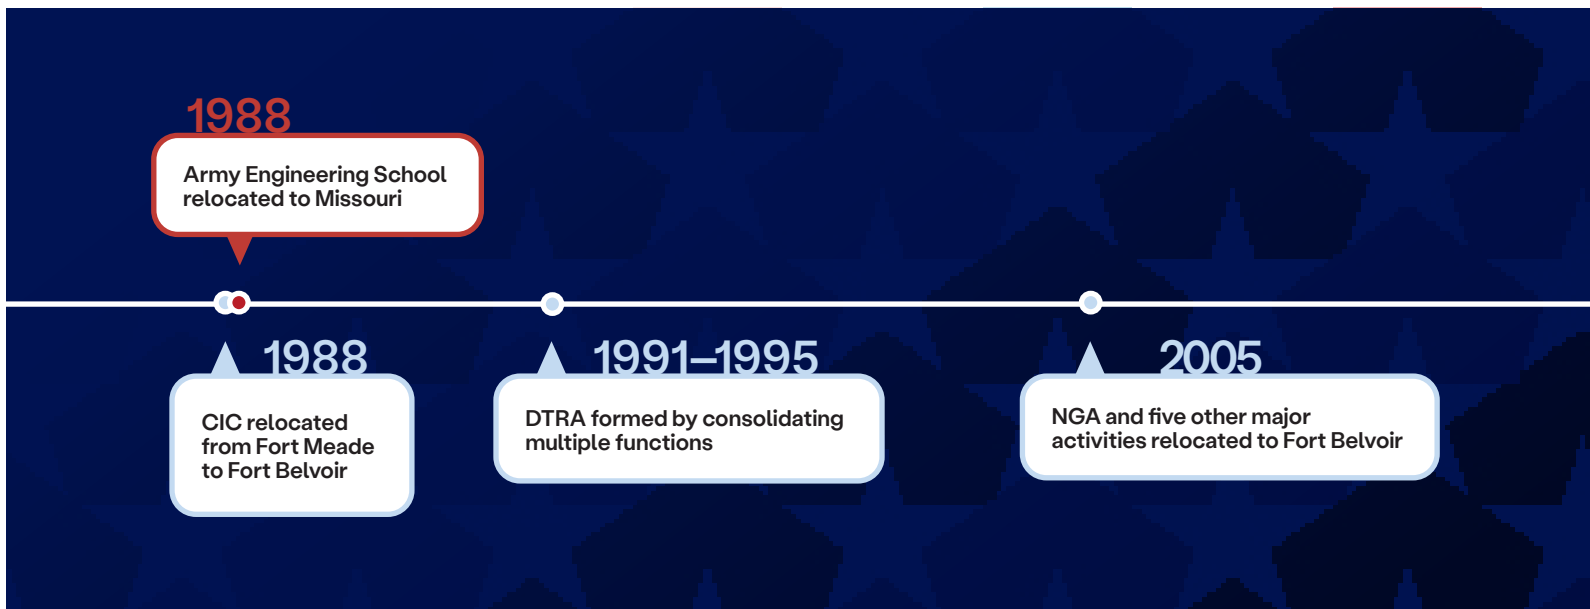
1988

Army Engineering School relocated to Missouri

1988

CIC relocated from Fort Meade to Fort Belvoir

1991–1995

DTRA formed by consolidating multiple functions

2005

NGA and five other major activities relocated to Fort Belvoir